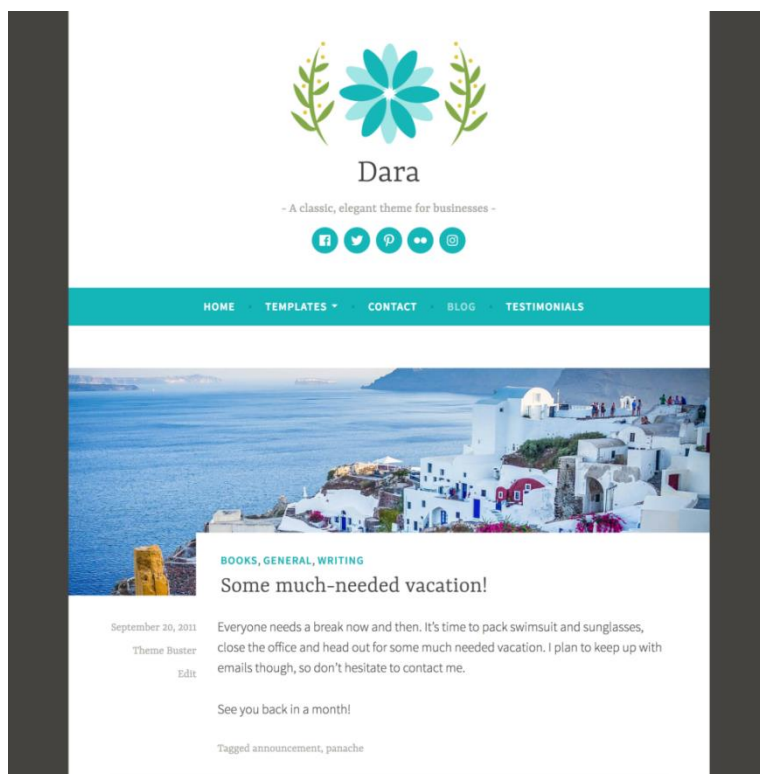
Dara

– A classic, elegant theme for businesses –

HOME TEMPLATES CONTACT BLOG TESTIMONIALS

BOOKS, GENERAL, WRITING

Some much-needed vacation!

September 20, 2011
Theme Buster
Edit

Everyone needs a break now and then. It's time to pack swimsuit and sunglasses, close the office and head out for some much needed vacation. I plan to keep up with emails though, so don't hesitate to contact me.

See you back in a month!

Tagged announcement, panache